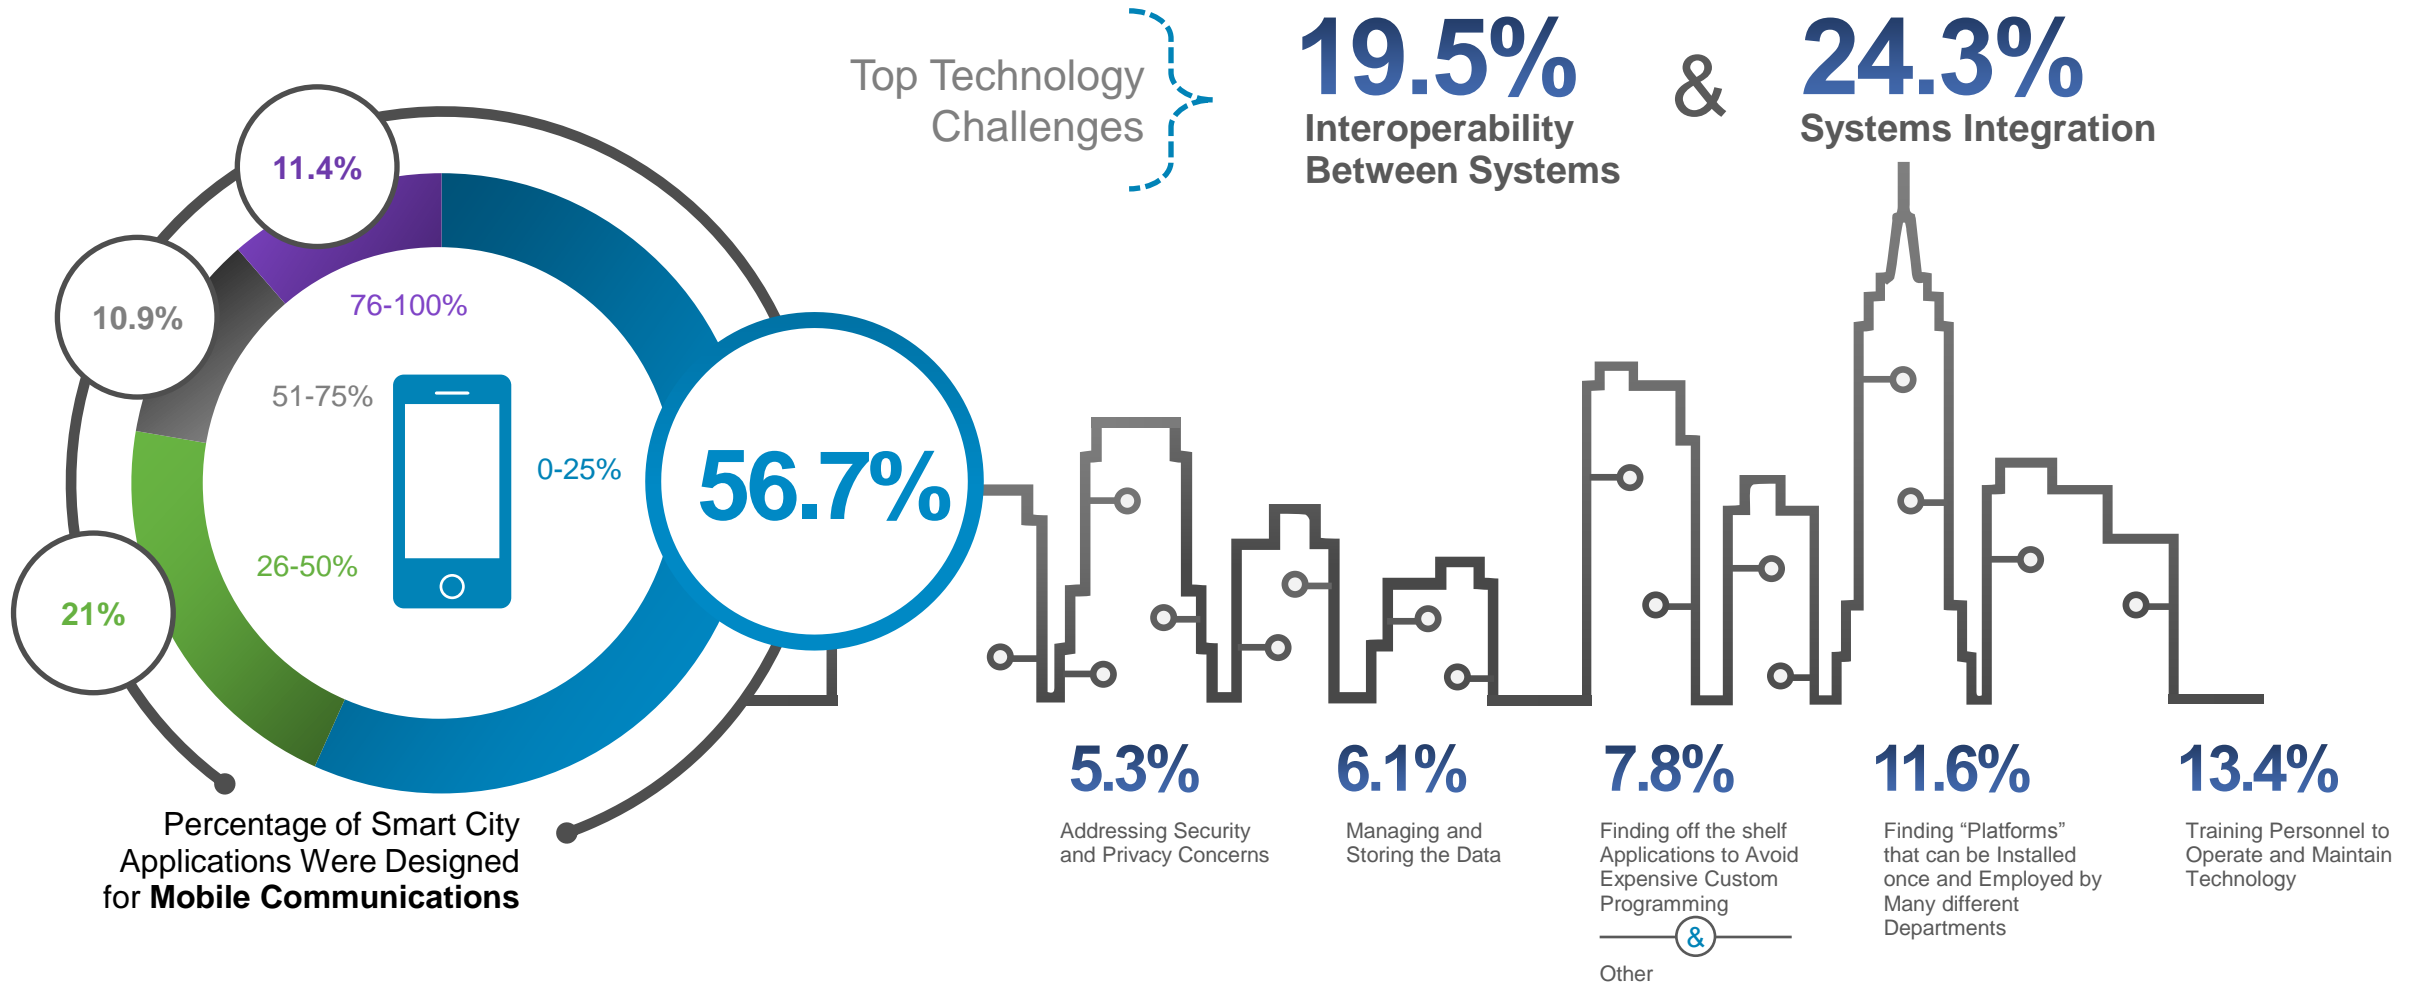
Top Technology Challenges

19.5%
Interoperability Between Systems

&

24.3%
Systems Integration

11.4%

10.9%

21%

76-100%

51-75%

0-25%

26-50%

56.7%

Percentage of Smart City Applications Were Designed for **Mobile Communications**

5.3%
Addressing Security and Privacy Concerns

6.1%
Managing and Storing the Data

7.8%
Finding off the shelf Applications to Avoid Expensive Custom Programming

&

Other

11.6%
Finding “Platforms” that can be Installed once and Employed by Many different Departments

13.4%
Training Personnel to Operate and Maintain Technology